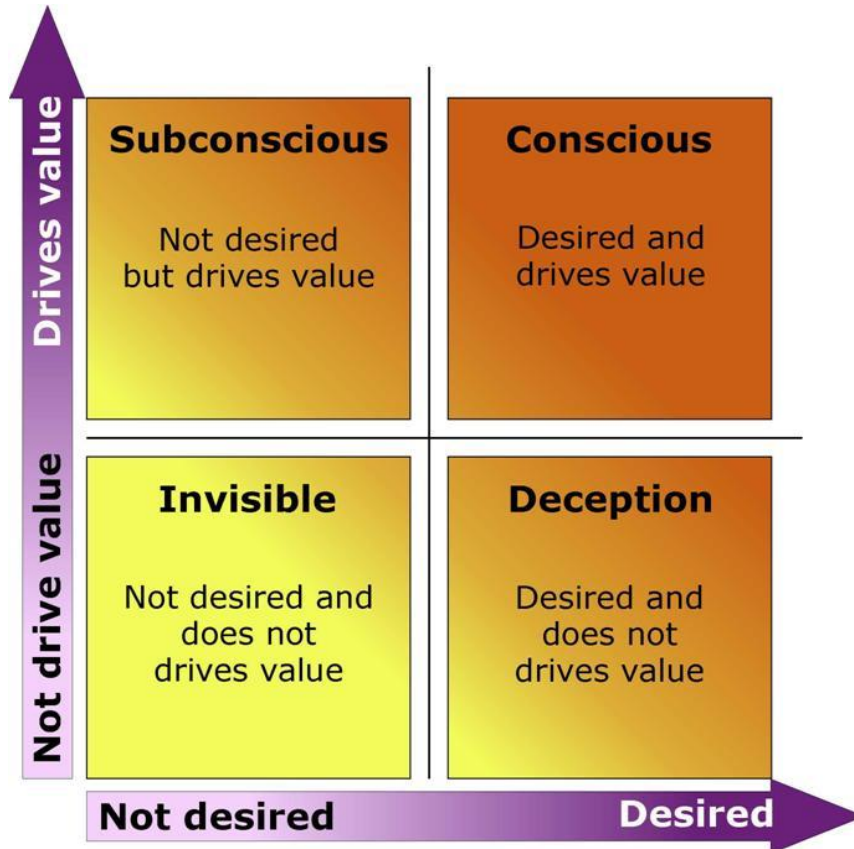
Drives value

Not drive value

Subconscious

Not desired but drives value

Conscious

Desired and drives value

Invisible

Not desired and does not drives value

Deception

Desired and does not drives value

Not desired

Desired